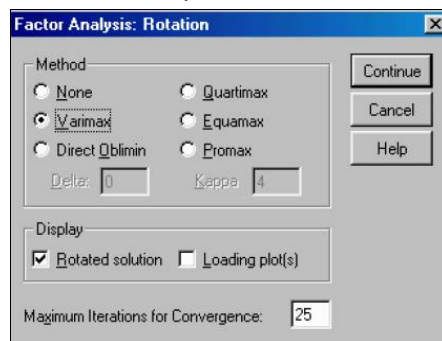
Factor Analysis: Rotation

Method

None

Varimax

Direct Oblimin

Delta: 0

Quartimax

Equamax

Promax

Kappa 4

Continue

Cancel

Help

Display

Rotated solution

Loading plot(s)

Maximum Iterations for Convergence: 25